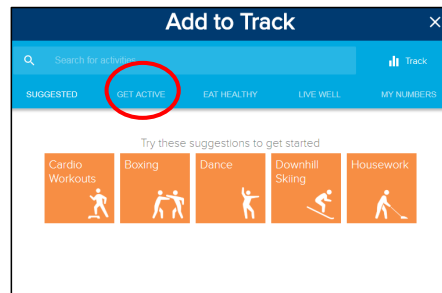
Add to Track

×

Search for activities

Track

SUGGESTED

GET ACTIVE

EAT HEALTHY

LIVE WELL

MY NUMBERS

Try these suggestions to get started

Cardio Workouts

Boxing

Dance

Downhill Skiing

Housework